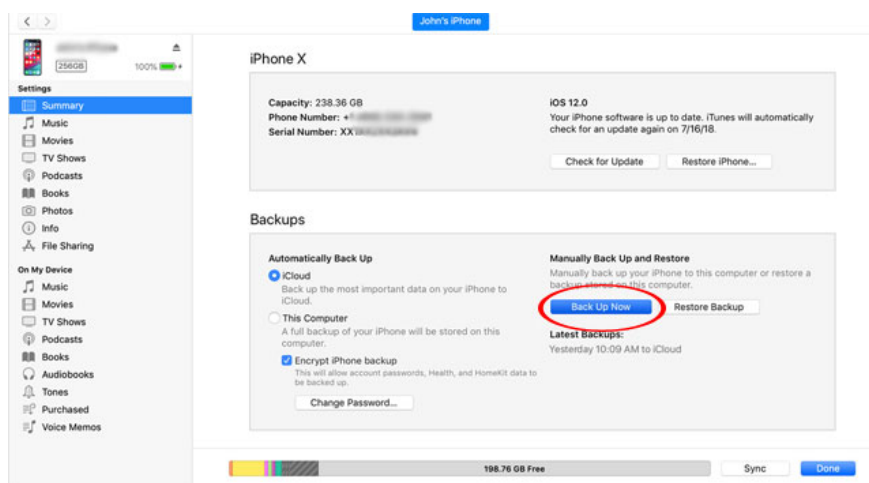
John's iPhone

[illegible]
256GB 100%

Settings
Summary
Music
Movies
TV Shows
Podcasts
Books
Photos
Info
File Sharing

On My Device
Music
Movies
TV Shows
Podcasts
Books
Audiobooks
Tones
Purchased
Voice Memos

iPhone X

Capacity: 238.36 GB
Phone Number: +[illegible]
Serial Number: XX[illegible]

iOS 12.0
Your iPhone software is up to date. iTunes will automatically check for an update again on 7/16/18.

Check for Update
Restore iPhone...

Backups

Automatically Back Up
iCloud
Back up the most important data on your iPhone to iCloud.
This Computer
A full backup of your iPhone will be stored on this computer.
Encrypt iPhone backup
This will allow account passwords, Health, and HomeKit data to be backed up.
Change Password...

Manually Back Up and Restore
Manually back up your iPhone to this computer or restore a backup stored on this computer.
Back Up Now
Restore Backup
Latest Backups:
Yesterday 10:09 AM to iCloud

198.76 GB Free
Sync
Done